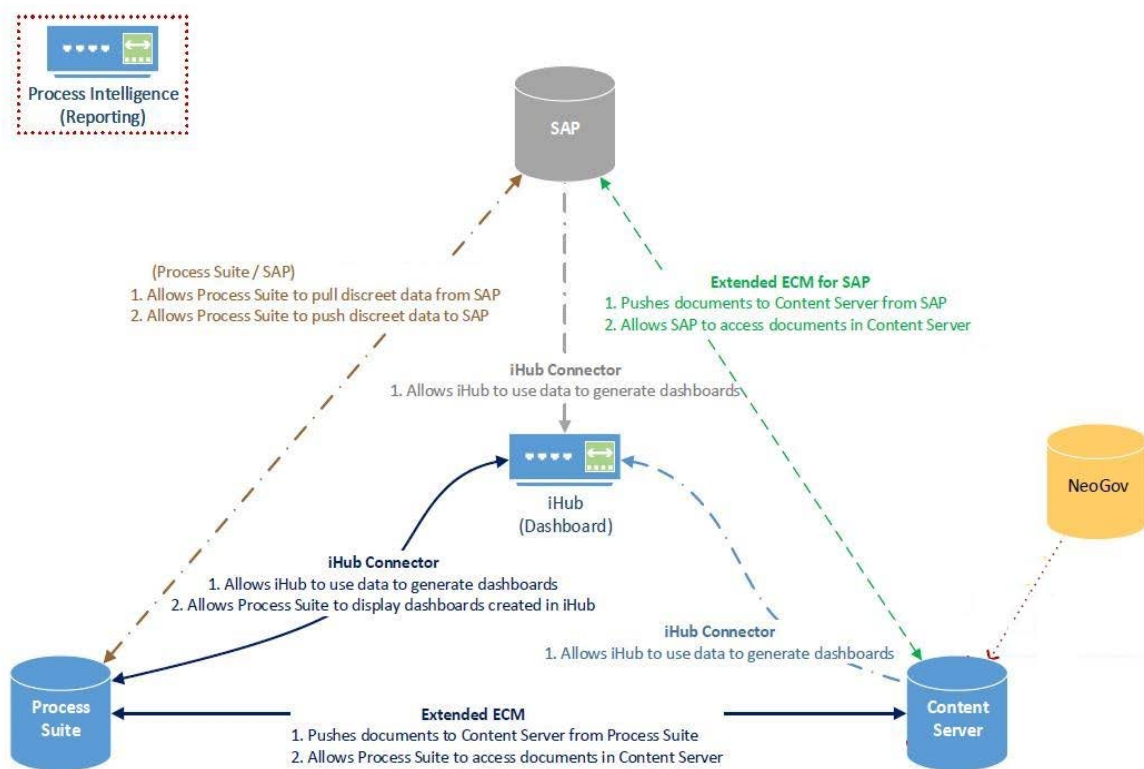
Process Intelligence
(Reporting)

SAP

(Process Suite / SAP)
1. Allows Process Suite to pull discreet data from SAP
2. Allows Process Suite to push discreet data to SAP

Extended ECM for SAP
1. Pushes documents to Content Server from SAP
2. Allows SAP to access documents in Content Server

iHub Connector
1. Allows iHub to use data to generate dashboards

iHub
(Dashboard)

NeoGov

iHub Connector
1. Allows iHub to use data to generate dashboards
2. Allows Process Suite to display dashboards created in iHub

iHub Connector
1. Allows iHub to use data to generate dashboards

Process Suite

Extended ECM
1. Pushes documents to Content Server from Process Suite
2. Allows Process Suite to access documents in Content Server

Content Server